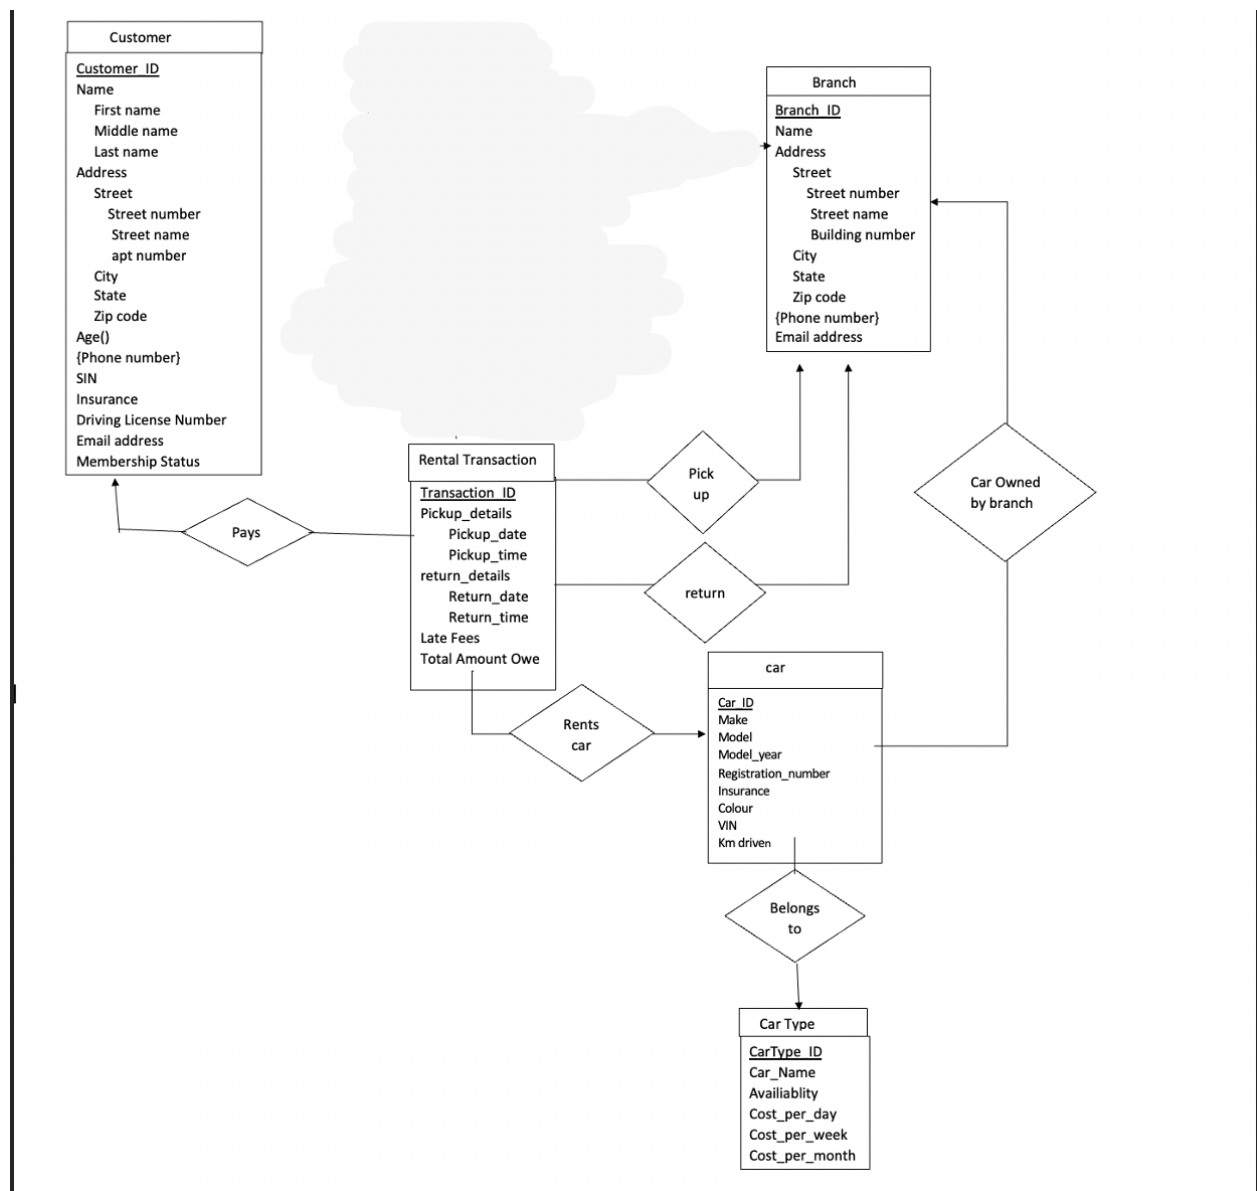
Customer

Customer_ID
Name
First name
Middle name
Last name
Address
Street
Street number
Street name
apt number
City
State
Zip code
Age()
{Phone number}
SIN
Insurance
Driving License Number
Email address
Membership Status

Branch

Branch_ID
Name
Address
Street
Street number
Street name
Building number
City
State
Zip code
{Phone number}
Email address

Rental Transaction

Transaction_ID
Pickup_details
Pickup_date
Pickup_time
return_details
Return_date
Return_time
Late Fees
Total Amount Owe

Pick up

return

Car Owned by branch

Pays

Rents car

car

Car_ID
Make
Model
Model_year
Registration_number
Insurance
Colour
VIN
Km driven

Belongs to

Car Type

CarType_ID
Car_Name
Availiablity
Cost_per_day
Cost_per_week
Cost_per_month